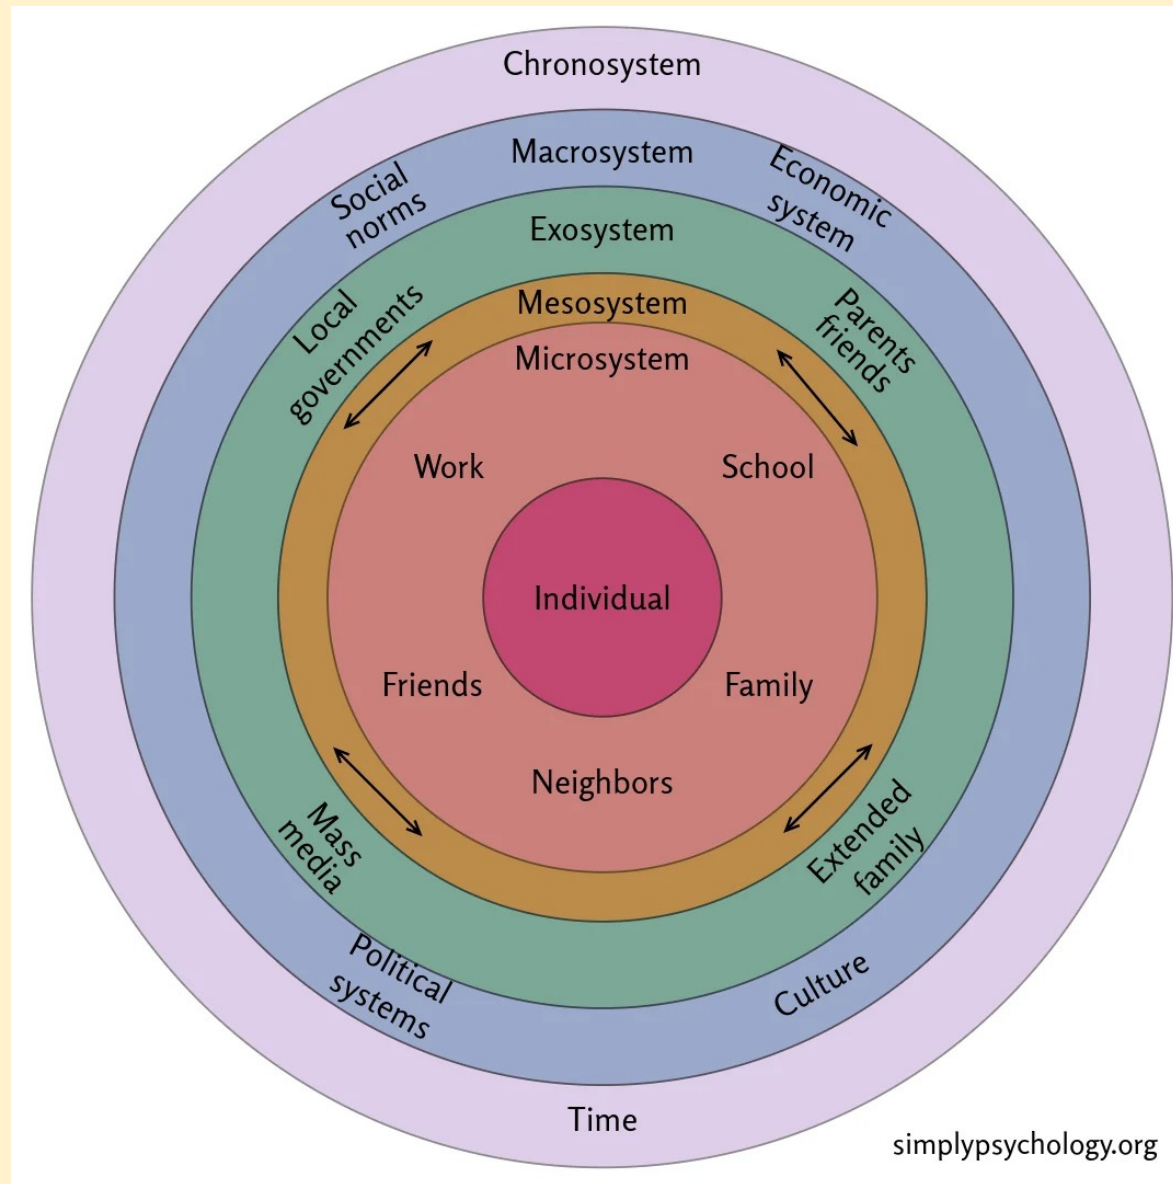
Chronosystem

Macrosystem

Social norms

Economic system

Exosystem

Local governments

Parents friends

Mesosystem

Microsystem

Work

School

Individual

Friends

Family

Neighbors

Mass media

Extended family

Political systems

Culture

Time

simplypsychology.org